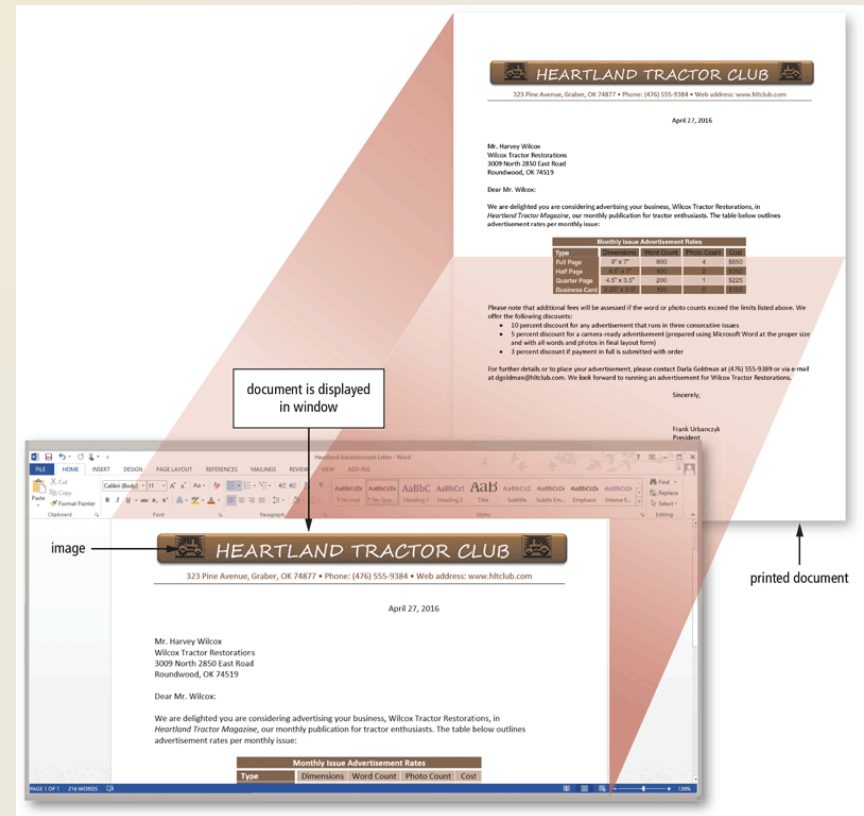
HEARTLAND TRACTOR CLUB

323 Pine Avenue, Graber, OK 74877 • Phone: (476) 555-9384 • Web address: www.hltclub.com

April 27, 2016

Mr. Harvey Wilcox
Wilcox Tractor Restorations
3009 North 2850 East Road
Roundwood, OK 74519

Dear Mr. Wilcox:

We are delighted you are considering advertising your business, Wilcox Tractor Restorations, in *Heartland Tractor Magazine*, our monthly publication for tractor enthusiasts. The table below outlines advertisement rates per monthly issue:

| Monthly Issue Advertisement Rates | | | | |
|---|---|---|---|---|
| Type | Dimensions | Word Count | Photo Count | Cost |
| Full Page | 9" x 7" | 800 | 4 | $850 |
| Half Page | 4.5" x 7" | 400 | 2 | $350 |
| Quarter Page | 4.5" x 3.5" | 200 | 1 | $225 |
| Business Card | 2.25" x 3.5" | 100 | 0 | $100 |

Please note that additional fees will be assessed if the word or photo counts exceed the limits listed above. We offer the following discounts:
• 10 percent discount for any advertisement that runs in three consecutive issues
• 5 percent discount for a camera-ready advertisement (prepared using Microsoft Word at the proper size and with all words and photos in final layout form)
• 3 percent discount if payment in full is submitted with order

For further details or to place your advertisement, please contact Darla Goldman at (476) 555-9389 or via e-mail at dgoldman@hltclub.com. We look forward to running an advertisement for Wilcox Tractor Restorations.

Sincerely,

Frank Urbanczyk
President

document is displayed in window

printed document

image

Heartland Advertisement Letter - Word

FILE HOME INSERT DESIGN PAGE LAYOUT REFERENCES MAILINGS REVIEW VIEW ADD-INS

Paste Cut Copy Format Painter Clipboard Calibri (Body) 11 Font Paragraph AaBbCcDc AaBbCcDc AaBbC AaBbCcI AaB AaBbCcC AaBbCcDc AaBbCcDc AaBbCcDc ¶ Normal ¶ No Spac... Heading 1 Heading 2 Title Subtitle Subtle Em... Emphasis Intense E... Styles Find Replace Select Editing

HEARTLAND TRACTOR CLUB

323 Pine Avenue, Graber, OK 74877 • Phone: (476) 555-9384 • Web address: www.hltclub.com

April 27, 2016

Mr. Harvey Wilcox
Wilcox Tractor Restorations
3009 North 2850 East Road
Roundwood, OK 74519

Dear Mr. Wilcox:

We are delighted you are considering advertising your business, Wilcox Tractor Restorations, in *Heartland Tractor Magazine*, our monthly publication for tractor enthusiasts. The table below outlines advertisement rates per monthly issue:

| Monthly Issue Advertisement Rates | | | | |
|---|---|---|---|---|
| Type | Dimensions | Word Count | Photo Count | Cost |

PAGE 1 OF 1 216 WORDS 130%